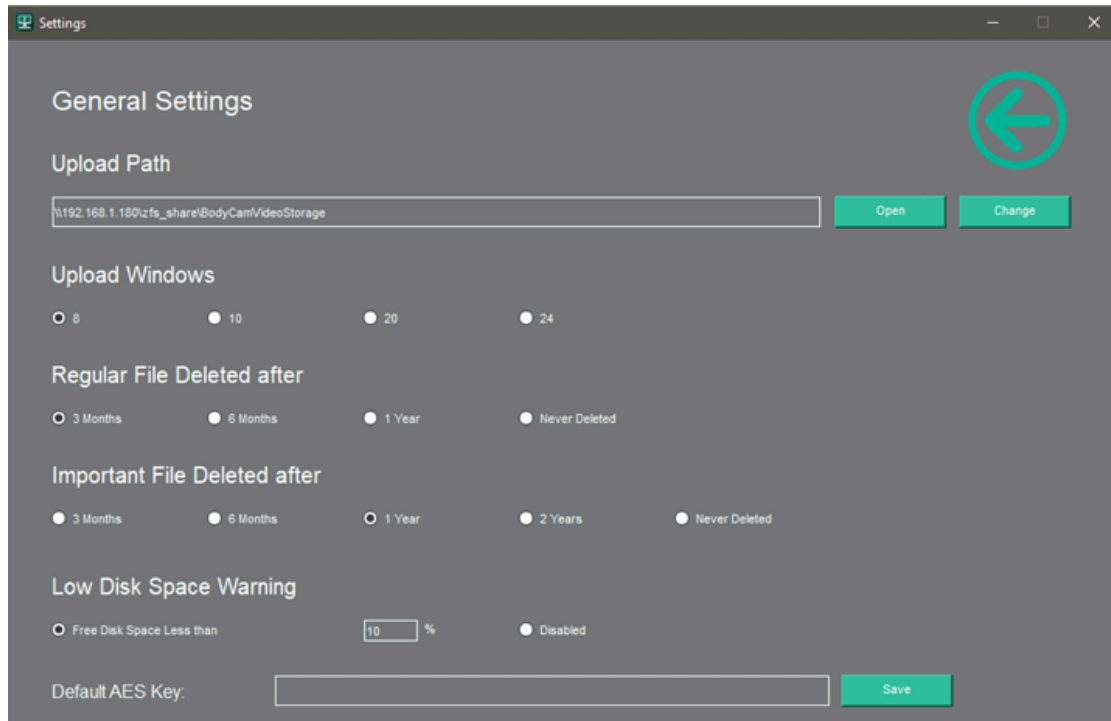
Settings

General Settings

Upload Path

\\192.168.1.180\zfs_share\BodyCamVideoStorage

Open

Change

Upload Windows

8

10

20

24

Regular File Deleted after

3 Months

6 Months

1 Year

Never Deleted

Important File Deleted after

3 Months

6 Months

1 Year

2 Years

Never Deleted

Low Disk Space Warning

Free Disk Space Less than

10

%

Disabled

Default AES Key:

Save